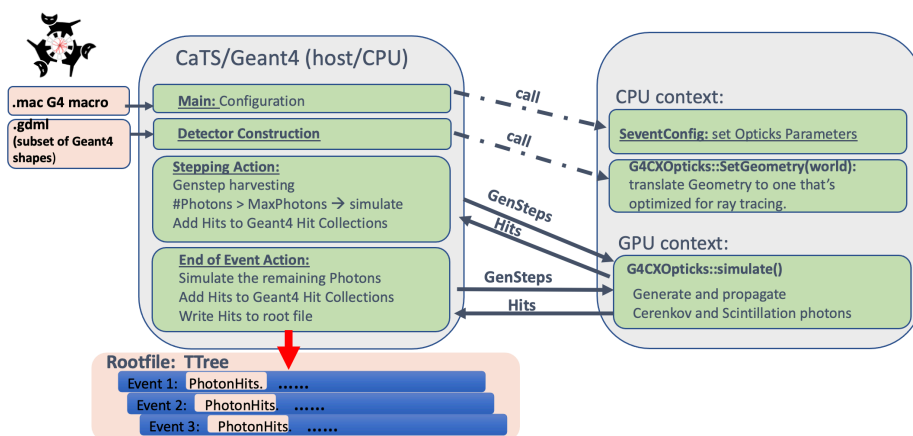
.mac G4 macro

.gdml (subset of Geant4 shapes)

CaTS/Geant4 (host/CPU)

Main: Configuration

Detector Construction

Stepping Action:
Genstep harvesting
#Photons > MaxPhotons → simulate
Add Hits to Geant4 Hit Collections

End of Event Action:
Simulate the remaining Photons
Add Hits to Geant4 Hit Collections
Write Hits to root file

call

call

GenSteps

Hits

GenSteps

Hits

CPU context:

SeventConfig: set Opticks Parameters

G4CXOpticks::SetGeometry(world):
translate Geometry to one that's optimized for ray tracing.

GPU context:

G4CXOpticks::simulate()
Generate and propagate
Cerenkov and Scintillation photons

Rootfile: TTree

Event 1: PhotonHits. ......

Event 2: PhotonHits ......

Event 3: PhotonHits. ......